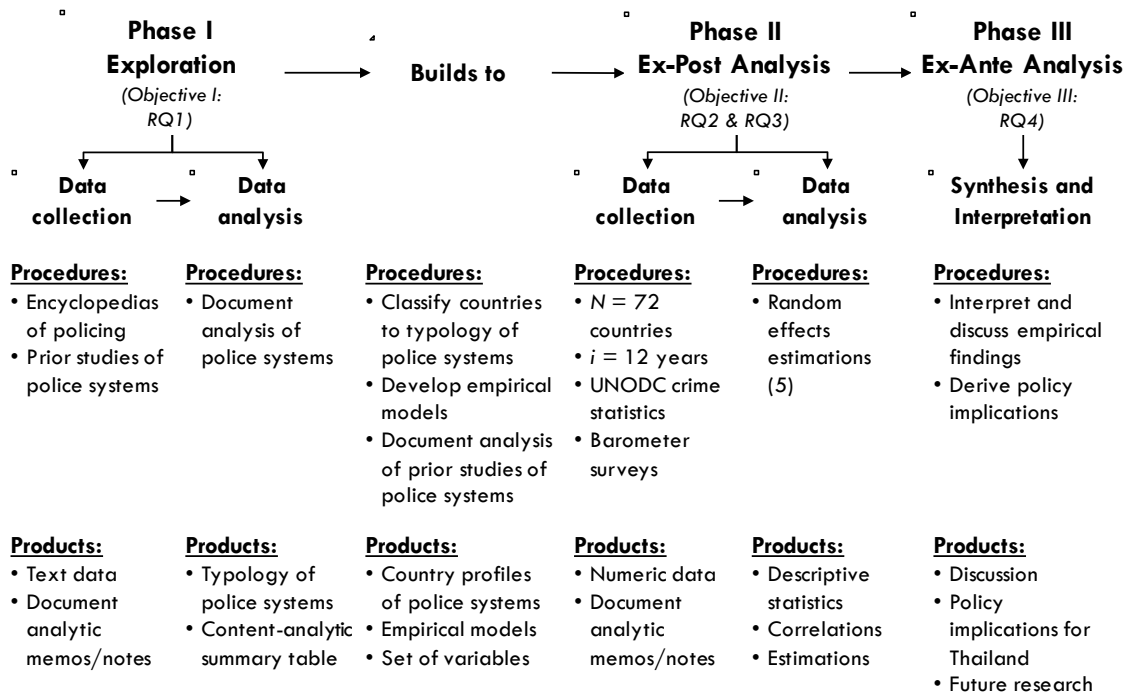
Phase I
Exploration
(Objective I: RQ1)

Builds to

Phase II
Ex-Post Analysis
(Objective II: RQ2 & RQ3)

Phase III
Ex-Ante Analysis
(Objective III: RQ4)

Data collection

Data analysis

Data collection

Data analysis

Synthesis and Interpretation

Procedures:
• Encyclopedias of policing
• Prior studies of police systems

Procedures:
• Document analysis of police systems

Procedures:
• Classify countries to typology of police systems
• Develop empirical models
• Document analysis of prior studies of police systems

Procedures:
• $N = 72$ countries
• $i = 12$ years
• UNODC crime statistics
• Barometer surveys

Procedures:
• Random effects estimations (5)

Procedures:
• Interpret and discuss empirical findings
• Derive policy implications

Products:
• Text data
• Document analytic memos/notes

Products:
• Typology of police systems
• Content-analytic summary table

Products:
• Country profiles of police systems
• Empirical models
• Set of variables

Products:
• Numeric data
• Document analytic memos/notes

Products:
• Descriptive statistics
• Correlations
• Estimations

Products:
• Discussion
• Policy implications for Thailand
• Future research